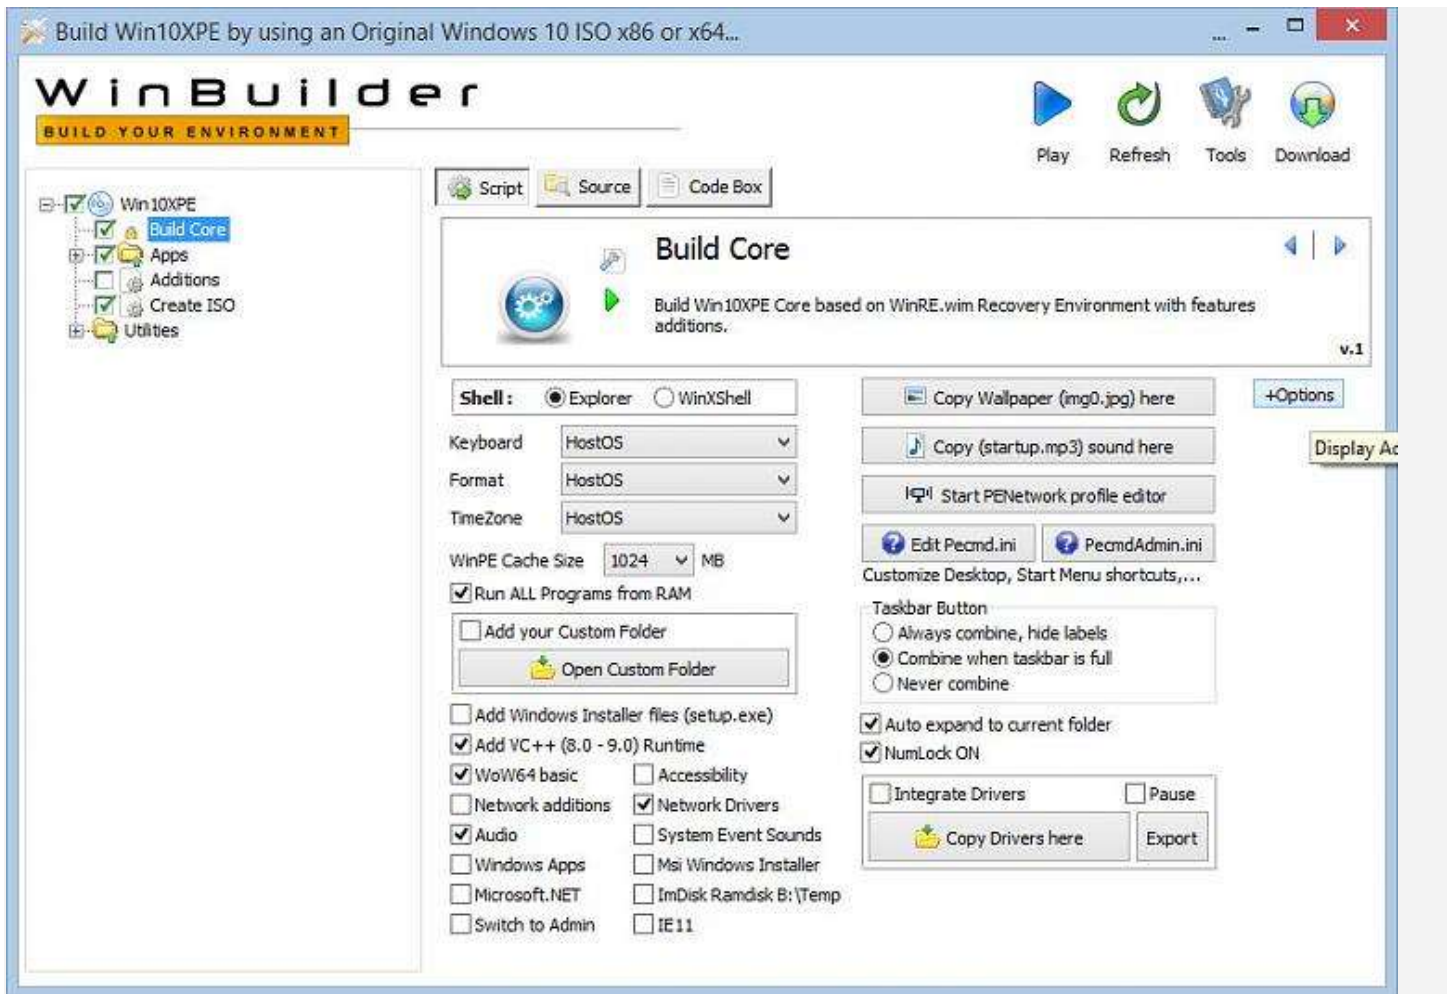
Build Win10XPE by using an Original Windows 10 ISO x86 or x64...

WinBuilder
BUILD YOUR ENVIRONMENT

Play
Refresh
Tools
Download

Win10XPE
Build Core
Apps
Additions
Create ISO
Utilities

Script
Source
Code Box

Build Core

Build Win10XPE Core based on WinRE.wim Recovery Environment with features additions.

v.1

Shell: Explorer WinXShell
Keyboard HostOS
Format HostOS
TimeZone HostOS
WinPE Cache Size 1024 MB
Run ALL Programs from RAM
Add your Custom Folder
Open Custom Folder
Add Windows Installer files (setup.exe)
Add VC++ (8.0 - 9.0) Runtime
WoW64 basic
Accessibility
Network additions
Network Drivers
Audio
System Event Sounds
Windows Apps
Msi Windows Installer
Microsoft.NET
ImDisk Ramdisk B:\Temp
Switch to Admin
IE11

Copy Wallpaper (img0.jpg) here
Copy (startup.mp3) sound here
Start PENetwork profile editor
Edit Pecmd.ini
PecmdAdmin.ini
Customize Desktop, Start Menu shortcuts,...
Taskbar Button
Always combine, hide labels
Combine when taskbar is full
Never combine
Auto expand to current folder
NumLock ON
Integrate Drivers
Pause
Copy Drivers here
Export

+Options
Display Ac